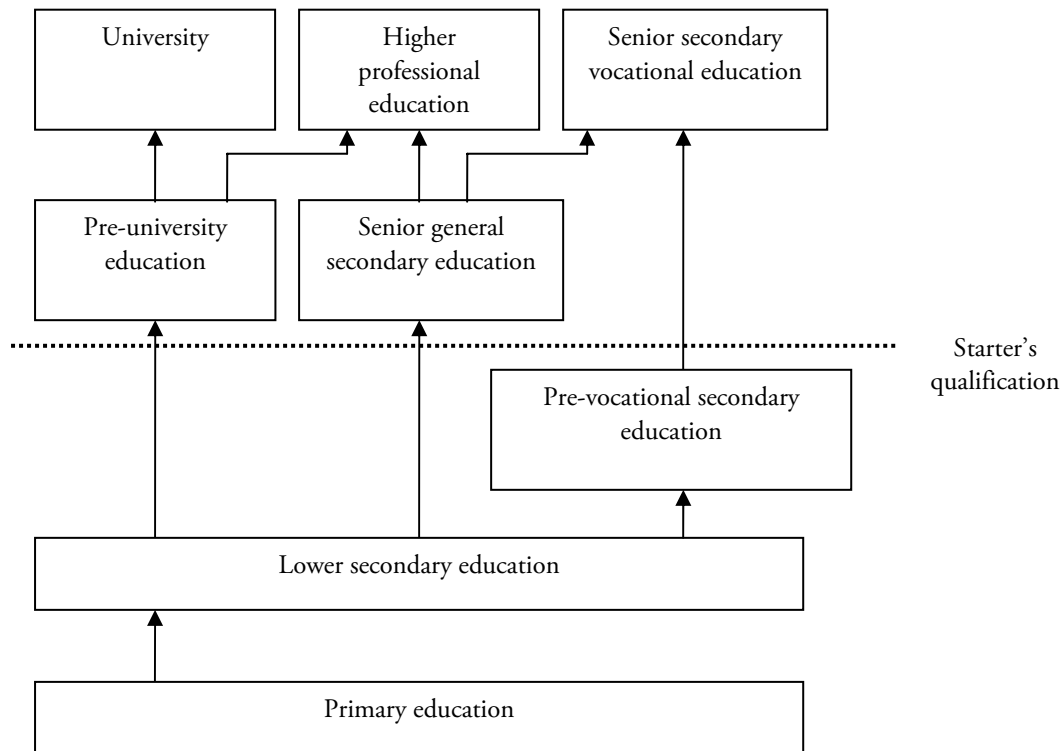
University

Higher professional education

Senior secondary vocational education

Pre-university education

Senior general secondary education

Starter's qualification

Pre-vocational secondary education

Lower secondary education

Primary education